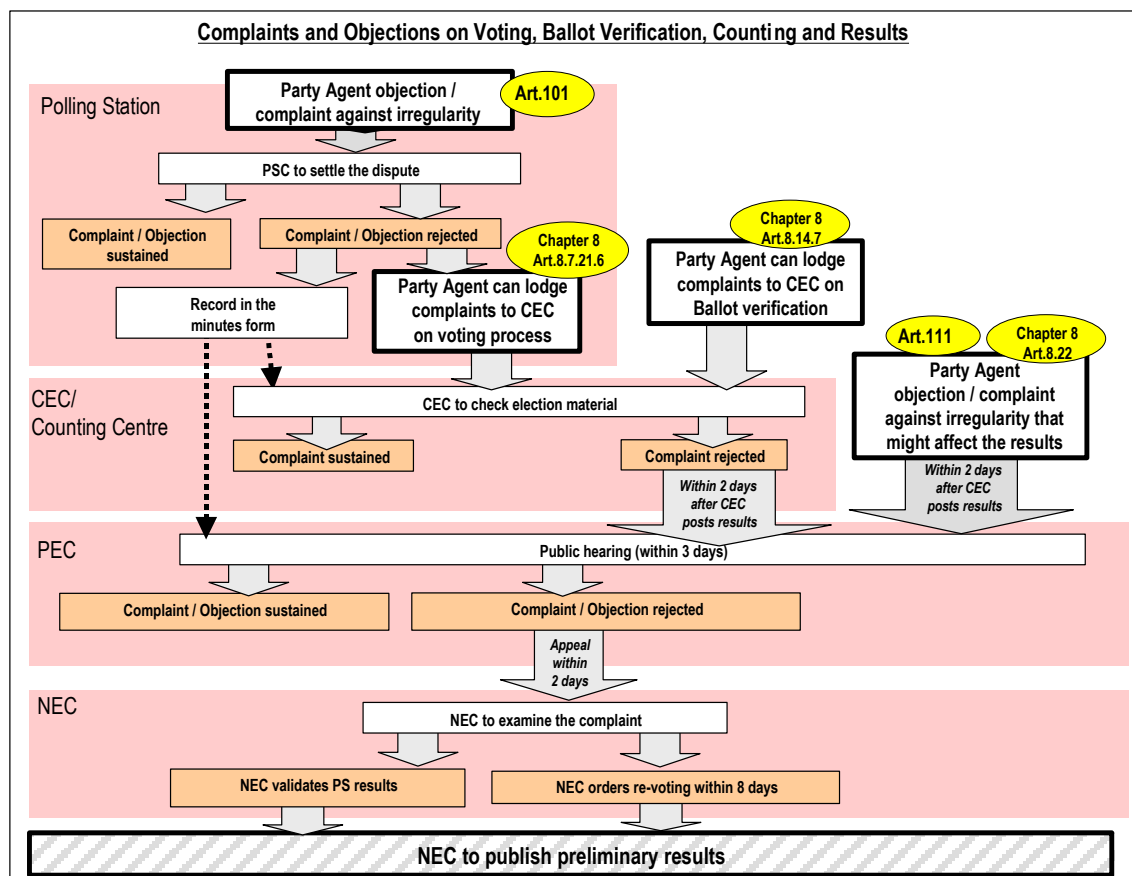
Complaints and Objections on Voting, Ballot Verification, Counting and Results

Polling Station

Party Agent objection / complaint against irregularity

Art.101

PSC to settle the dispute

Complaint / Objection sustained

Complaint / Objection rejected

Chapter 8 Art.8.7.21.6

Chapter 8 Art.8.14.7

Record in the minutes form

Party Agent can lodge complaints to CEC on voting process

Party Agent can lodge complaints to CEC on Ballot verification

Art.111

Chapter 8 Art.8.22

CEC/ Counting Centre

CEC to check election material

Party Agent objection / complaint against irregularity that might affect the results

Complaint sustained

Complaint rejected

Within 2 days after CEC posts results

Within 2 days after CEC posts results

PEC

Public hearing (within 3 days)

Complaint / Objection sustained

Complaint / Objection rejected

Appeal within 2 days

NEC

NEC to examine the complaint

NEC validates PS results

NEC orders re-voting within 8 days

NEC to publish preliminary results